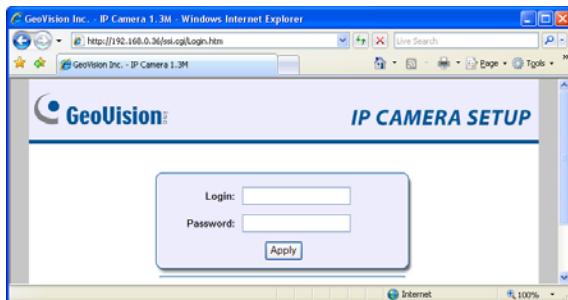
GeoVision Inc. - IP Camera 1.3M - Windows Internet Explorer

http://192.168.0.36/ssi.cgi/Login.htm

Live Search

GeoVision Inc. - IP Camera 1.3M

Page

Tools

GeoVision

IP CAMERA SETUP

Login:

Password:

Apply

Internet

100%